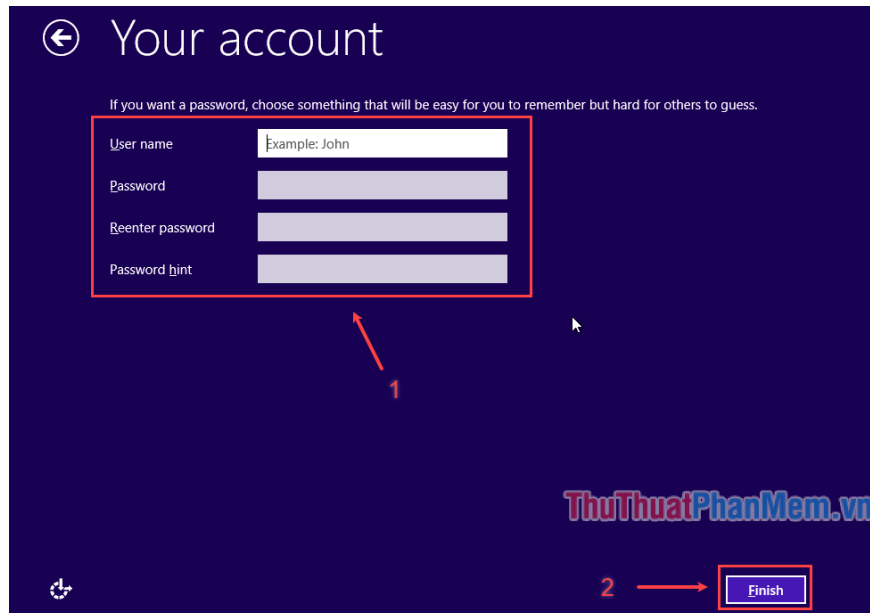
Your account

If you want a password, choose something that will be easy for you to remember but hard for others to guess.

User name
Example: John

Password

Reenter password

Password hint

1

ThuThuatPhanMem.vn

2

Finish